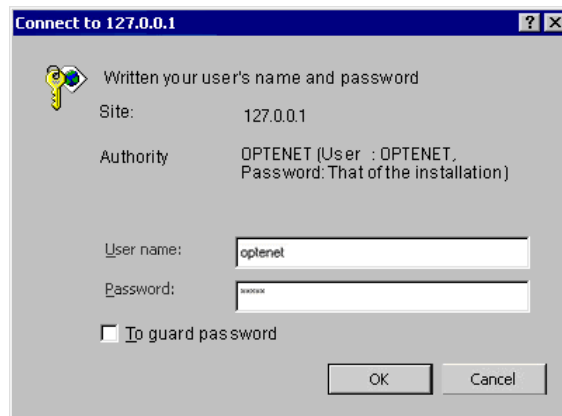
Connect to 127.0.0.1

?

Written your user's name and password

Site: 127.0.0.1

Authority OPTENET (User : OPTENET, Password: That of the installation)

User name: optenet

Password: *****

To guard password

OK

Cancel